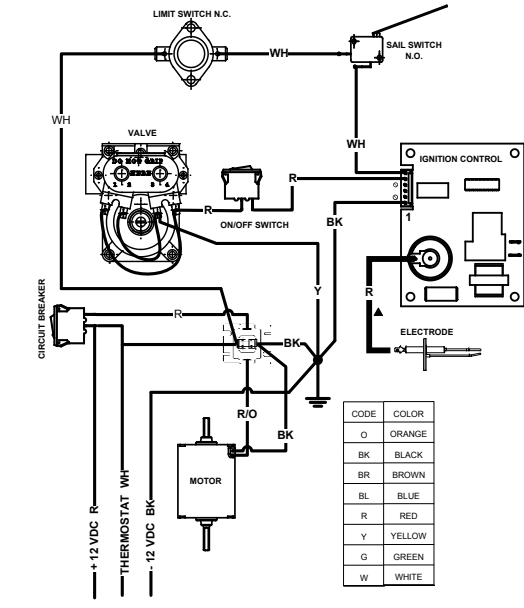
LIMIT SWITCH N.C.

WH

SAIL SWITCH N.O.

WH

VALVE

DO NOT ENERGIZE

WH

IGNITION CONTROL

R

R

ON/OFF SWITCH

1

BK

Y

R

CIRCUIT BREAKER

R

BK

ELECTRODE

R/O

BK

MOTOR

+12 VDC R

THERMOSTAT WH

- 12 VDC BK

| CODE | COLOR |
|---|---|
| O | ORANGE |
| BK | BLACK |
| BR | BROWN |
| BL | BLUE |
| R | RED |
| Y | YELLOW |
| G | GREEN |
| W | WHITE |